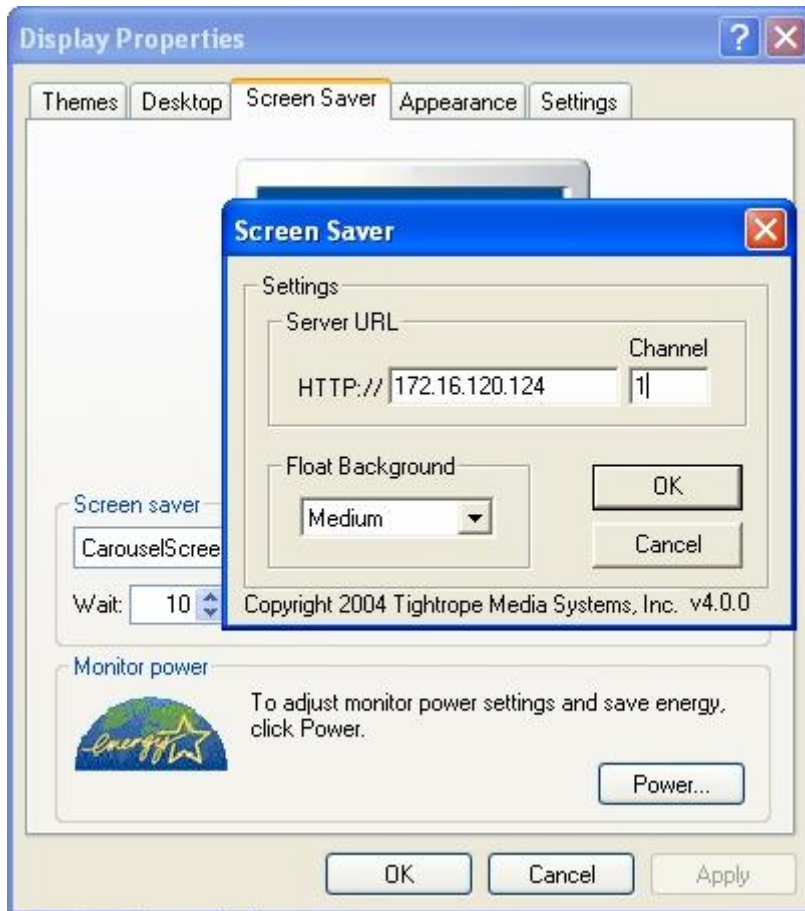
Display Properties

Themes | Desktop | Screen Saver | Appearance | Settings

Screen Saver

Settings

Server URL

Channel

HTTP:// 172.16.120.124 1

Float Background

Medium

OK

Cancel

Copyright 2004 Tightrope Media Systems, Inc. v4.0.0

Screen saver

CarouselScree

Wait: 10

Monitor power

energy

To adjust monitor power settings and save energy, click Power.

Power...

OK Cancel Apply